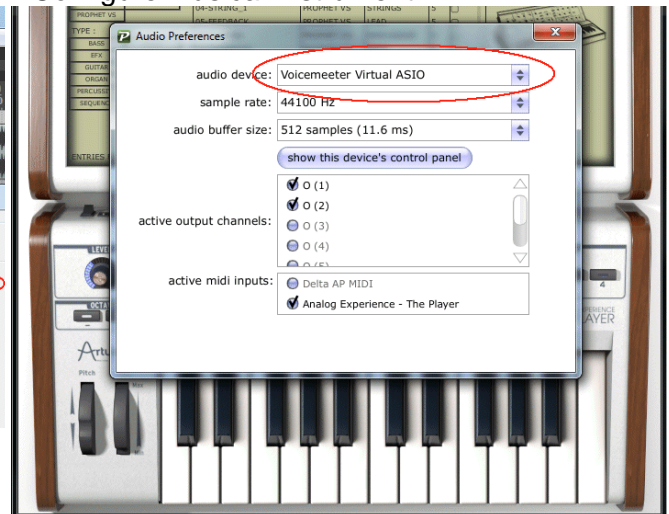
PROPHET VS
04-STRING_1
05-FEEDBACK
PROPHET VS
PROPHET VS
STRINGS
LEAD
5
5
TYPE :
BASS
SFX
GUITAR
ORGAN
PERCUSSION
SEQUENCE
ENTRIES
Audio Preferences
audio device: Voicemeeter Virtual ASIO
sample rate: 44100 Hz
audio buffer size: 512 samples (11.6 ms)
show this device's control panel
active output channels:
O (1)
O (2)
O (3)
O (4)
O (5)
active midi inputs:
Delta AP MIDI
Analog Experience - The Player
LEVEL
OCTA
Artu
Pitch
Mod
4
PERIENCE
PLAYER